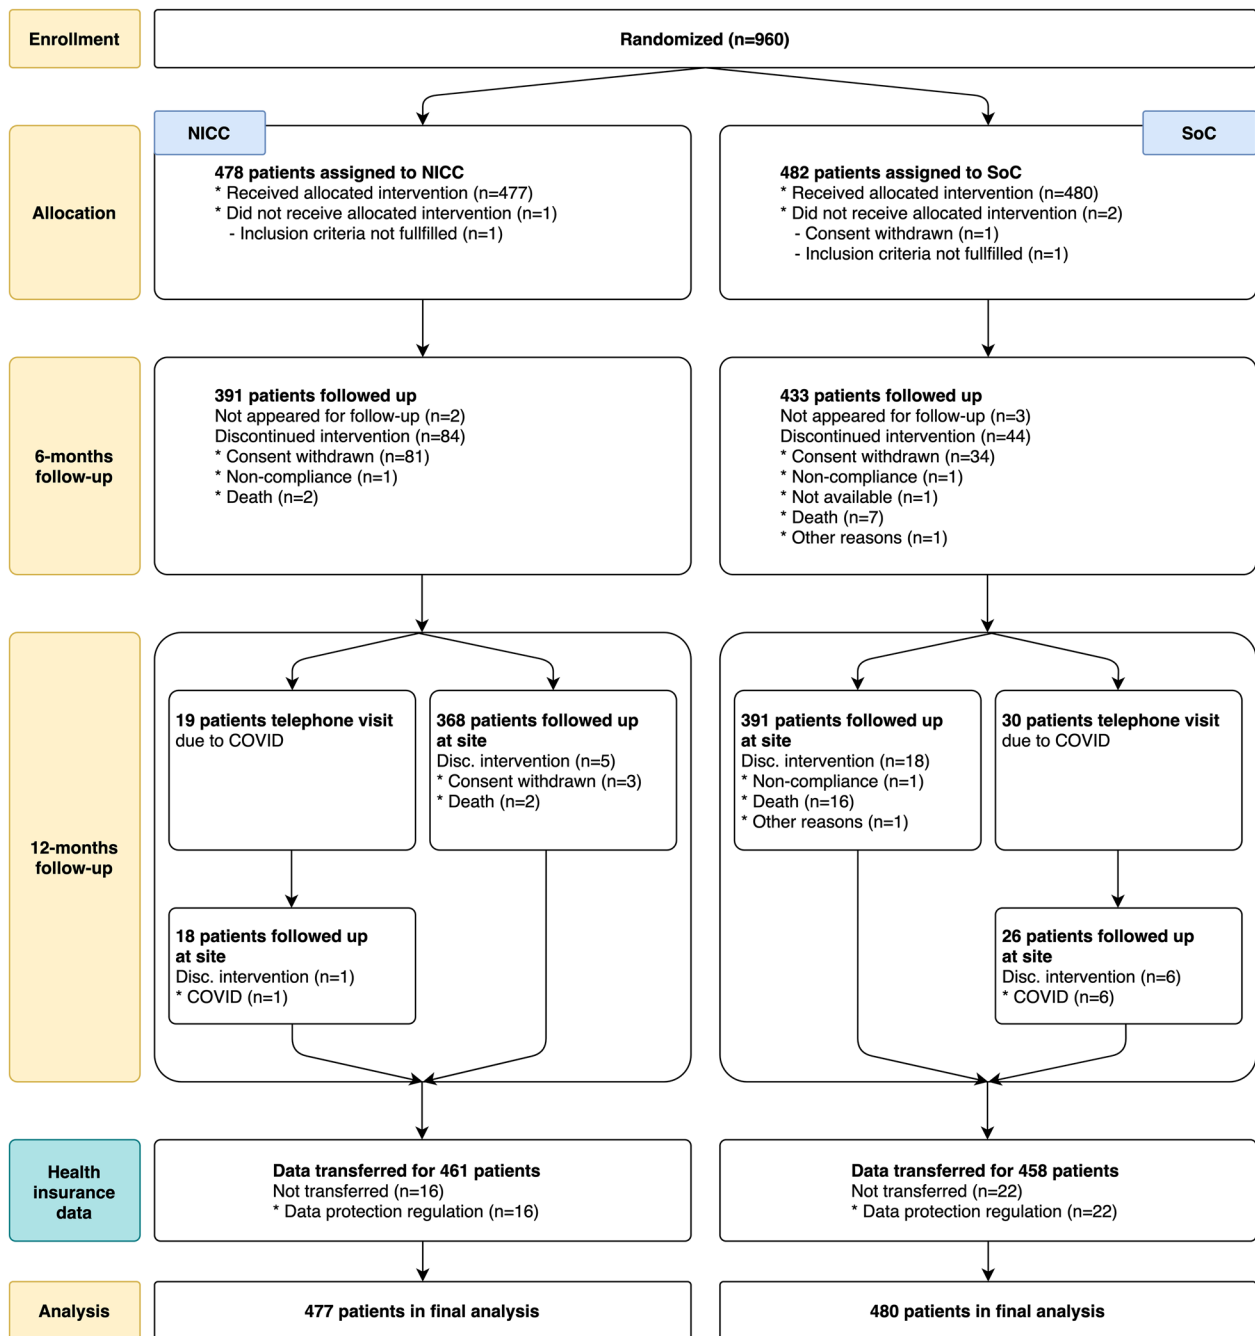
Enrollment

Randomized (n=960)

NICC

SoC

Allocation

478 patients assigned to NICC
* Received allocated intervention (n=477)
* Did not receive allocated intervention (n=1)
- Inclusion criteria not fullfilled (n=1)

482 patients assigned to SoC
* Received allocated intervention (n=480)
* Did not receive allocated intervention (n=2)
- Consent withdrawn (n=1)
- Inclusion criteria not fullfilled (n=1)

6-months follow-up

391 patients followed up
Not appeared for follow-up (n=2)
Discontinued intervention (n=84)
* Consent withdrawn (n=81)
* Non-compliance (n=1)
* Death (n=2)

433 patients followed up
Not appeared for follow-up (n=3)
Discontinued intervention (n=44)
* Consent withdrawn (n=34)
* Non-compliance (n=1)
* Not available (n=1)
* Death (n=7)
* Other reasons (n=1)

12-months follow-up

19 patients telephone visit due to COVID

368 patients followed up at site
Disc. intervention (n=5)
* Consent withdrawn (n=3)
* Death (n=2)

391 patients followed up at site
Disc. intervention (n=18)
* Non-compliance (n=1)
* Death (n=16)
* Other reasons (n=1)

30 patients telephone visit due to COVID

18 patients followed up at site
Disc. intervention (n=1)
* COVID (n=1)

26 patients followed up at site
Disc. intervention (n=6)
* COVID (n=6)

Health insurance data

Data transferred for 461 patients
Not transferred (n=16)
* Data protection regulation (n=16)

Data transferred for 458 patients
Not transferred (n=22)
* Data protection regulation (n=22)

Analysis

477 patients in final analysis

480 patients in final analysis